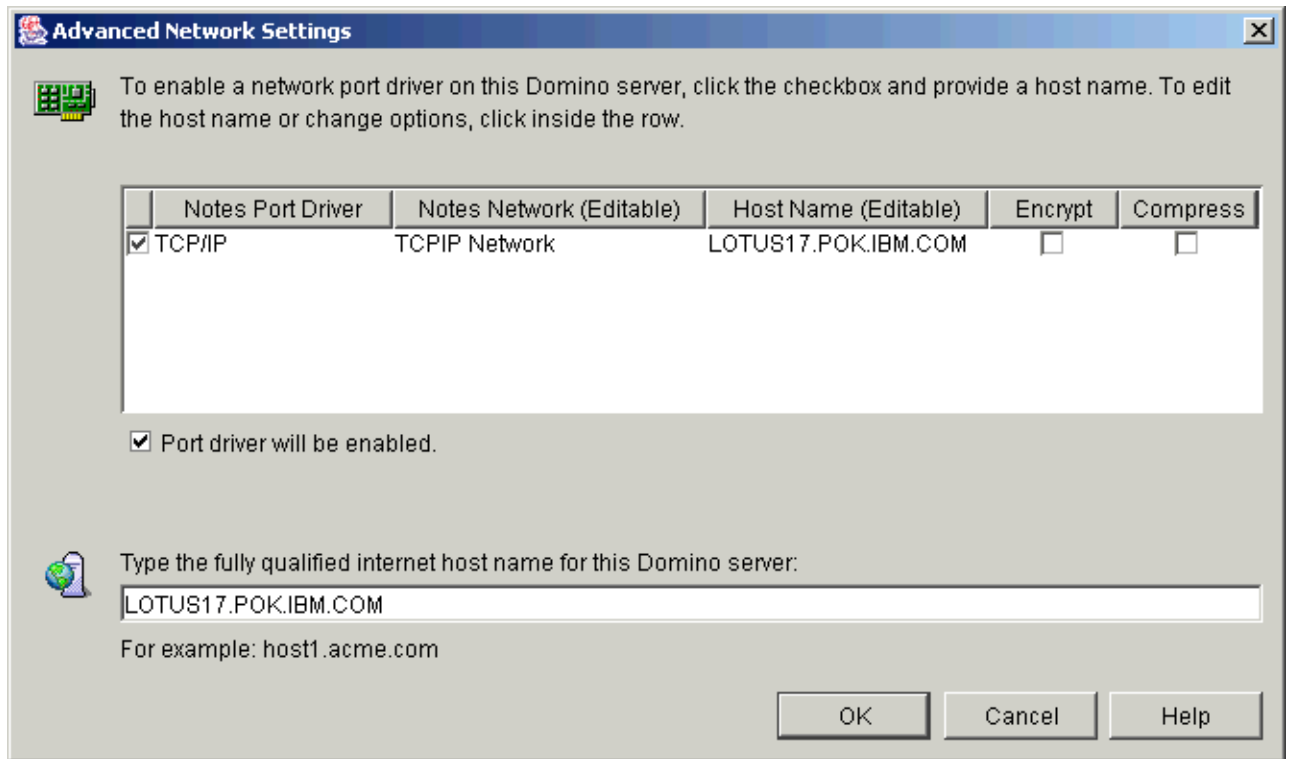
Advanced Network Settings

To enable a network port driver on this Domino server, click the checkbox and provide a host name. To edit the host name or change options, click inside the row.

| | Notes Port Driver | Notes Network (Editable) | Host Name (Editable) | Encrypt | Compress |
|---|---|---|---|---|---|
| ☑ | TCP/IP | TCPIP Network | LOTUS17.POK.IBM.COM | ☐ | ☐ |

☑ Port driver will be enabled.

Type the fully qualified internet host name for this Domino server:

LOTUS17.POK.IBM.COM

For example: host1.acme.com

OK Cancel Help